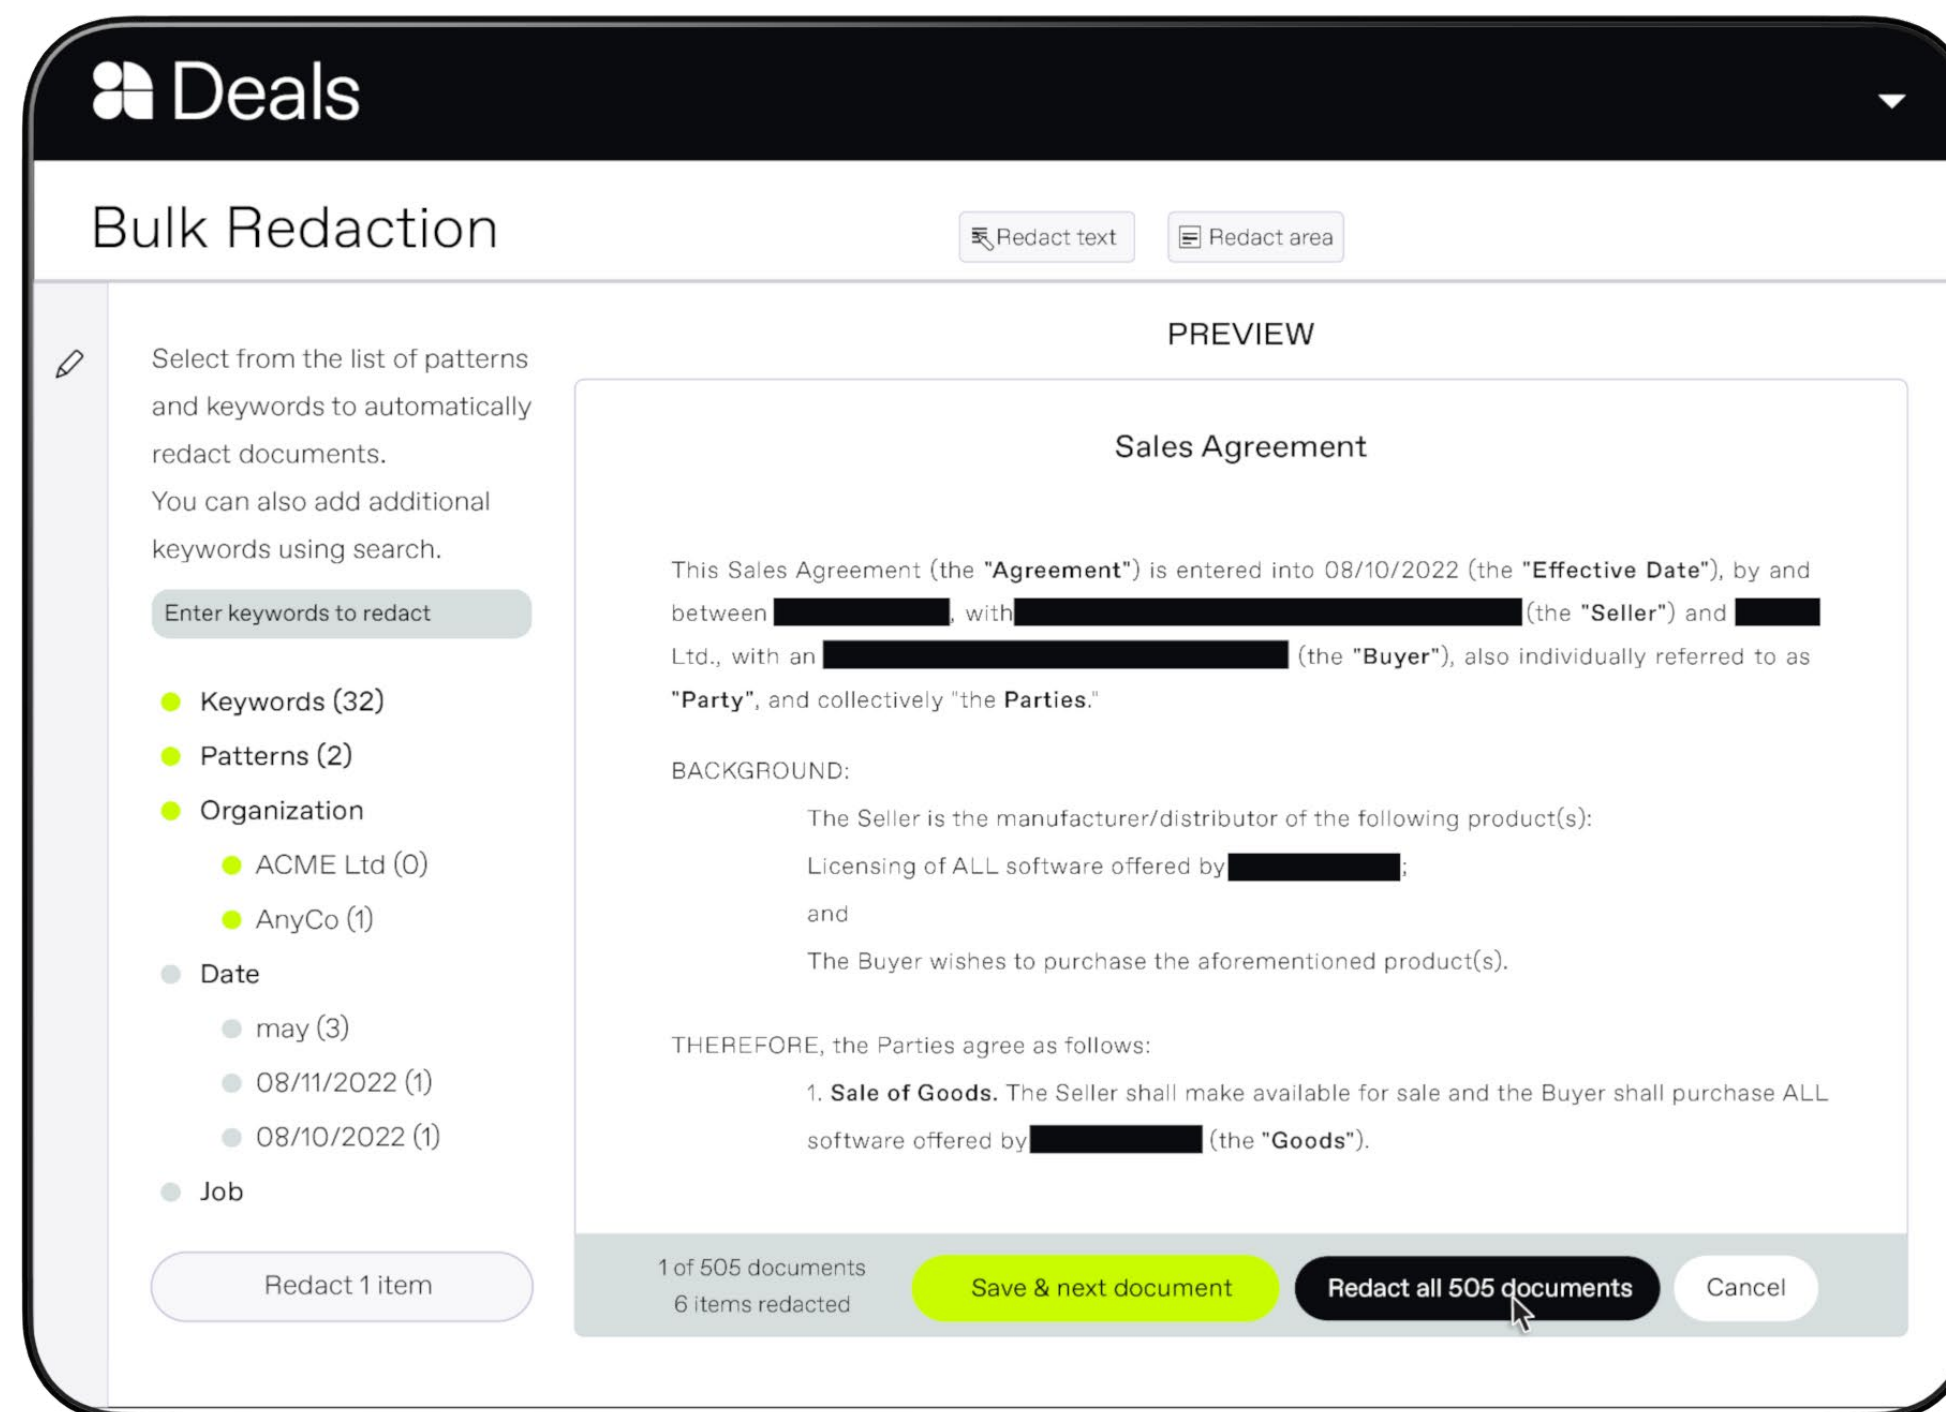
Deals

Bulk Redaction

Redact text

Redact area

Select from the list of patterns and keywords to automatically redact documents.
You can also add additional keywords using search.

Enter keywords to redact

Keywords (32)
Patterns (2)
Organization
ACME Ltd (0)
AnyCo (1)
Date
may (3)
08/11/2022 (1)
08/10/2022 (1)
Job

Redact 1 item

PREVIEW

Sales Agreement

This Sales Agreement (the "**Agreement**") is entered into 08/10/2022 (the "**Effective Date**"), by and between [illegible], with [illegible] (the "**Seller**") and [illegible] Ltd., with an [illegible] (the "**Buyer**"), also individually referred to as "**Party**", and collectively "the **Parties**."

BACKGROUND:

The Seller is the manufacturer/distributor of the following product(s):

Licensing of ALL software offered by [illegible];

and

The Buyer wishes to purchase the aforementioned product(s).

THEREFORE, the Parties agree as follows:

1. **Sale of Goods.** The Seller shall make available for sale and the Buyer shall purchase ALL software offered by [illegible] (the "**Goods**").

1 of 505 documents
6 items redacted

Save & next document

Redact all 505 documents

Cancel